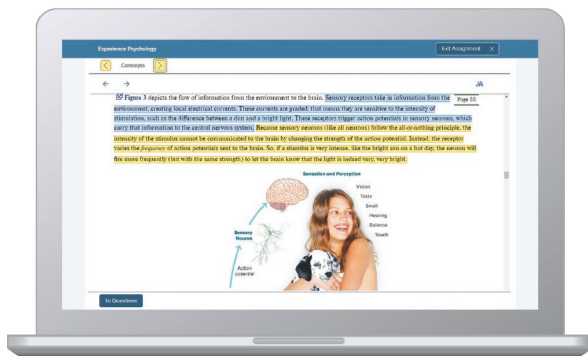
Experience Psychology

Exit Assignment ×

Concepts

Page 88

Figure 3 depicts the flow of information from the environment to the brain. Sensory receptors take in information from the environment, creating local electrical currents. These currents are graded; that means they are sensitive to the intensity of stimulation, such as the difference between a dim and a bright light. These receptors trigger action potentials in sensory neurons, which carry that information to the central nervous system. Because sensory neurons (like all neurons) follow the all-or-nothing principle, the intensity of the stimulus cannot be communicated to the brain by changing the strength of the action potential. Instead, the receptor varies the frequency of action potentials sent to the brain. So, if a stimulus is very intense, like the bright sun on a hot day, the neuron will fire more frequently (but with the same strength) to let the brain know that the light is indeed very, very bright.

Sensation and Perception

Vision
Taste
Smell
Hearing
Balance
Touch

Sensory Neuron

Action potential

To Questions